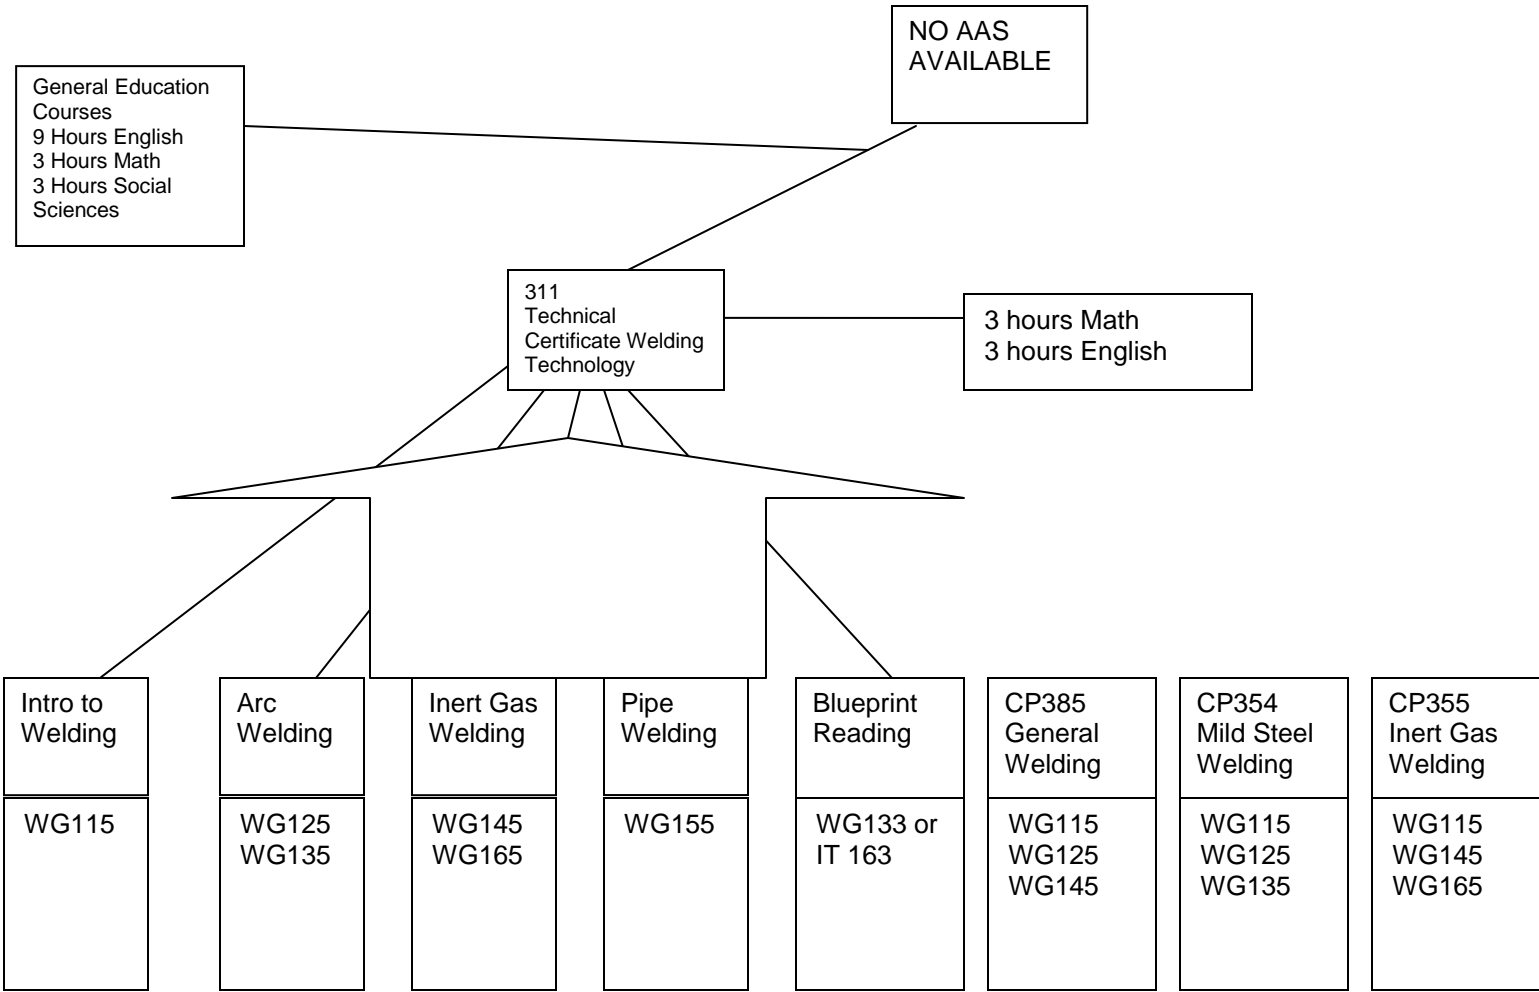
NO AAS AVAILABLE

General Education Courses
9 Hours English
3 Hours Math
3 Hours Social Sciences

311
Technical Certificate Welding Technology

3 hours Math
3 hours English

Intro to Welding
WG115

Arc Welding
WG125
WG135

Inert Gas Welding
WG145
WG165

Pipe Welding
WG155

Blueprint Reading
WG133 or IT 163

CP385 General Welding
WG115
WG125
WG145

CP354 Mild Steel Welding
WG115
WG125
WG135

CP355 Inert Gas Welding
WG115
WG145
WG165